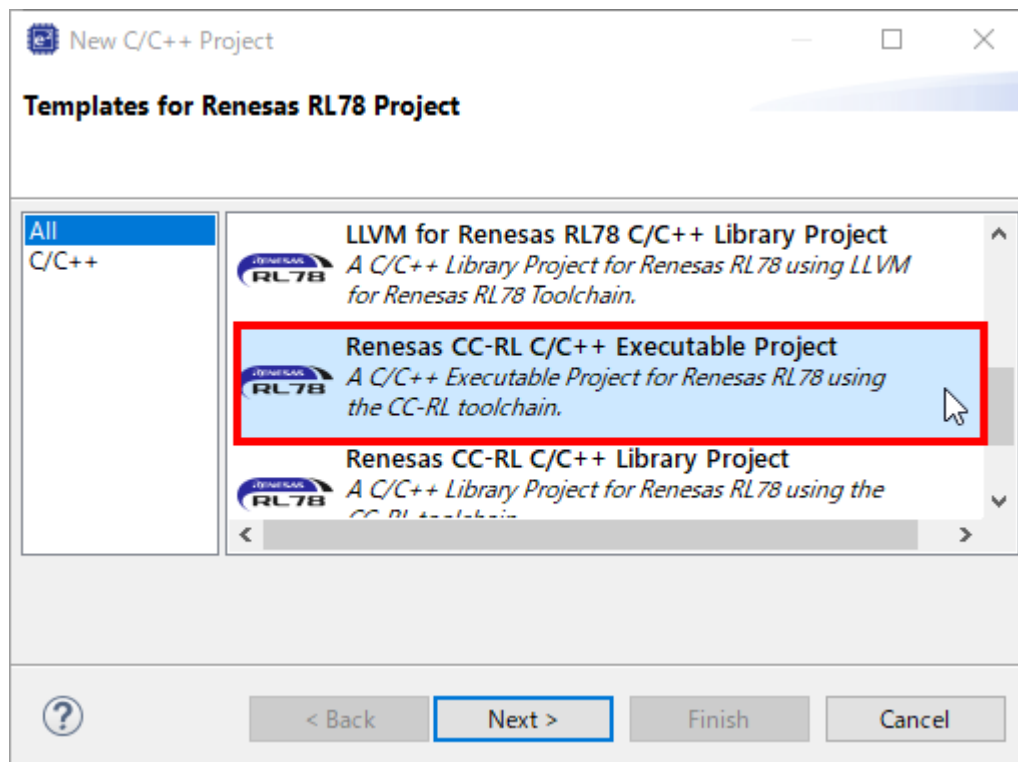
New C/C++ Project

Templates for Renesas RL78 Project

All
C/C++

RENESAS RL78
LLVM for Renesas RL78 C/C++ Library Project
A C/C++ Library Project for Renesas RL78 using LLVM for Renesas RL78 Toolchain.

RENESAS RL78
Renesas CC-RL C/C++ Executable Project
A C/C++ Executable Project for Renesas RL78 using the CC-RL toolchain.

RENESAS RL78
Renesas CC-RL C/C++ Library Project
A C/C++ Library Project for Renesas RL78 using the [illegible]

?
< Back
Next >
Finish
Cancel